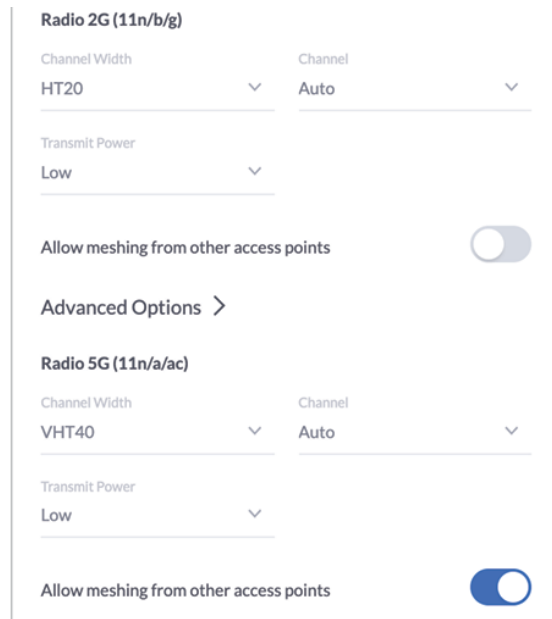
Radio 2G (11n/b/g)

Channel Width
HT20

Channel
Auto

Transmit Power
Low

Allow meshing from other access points

Advanced Options >

Radio 5G (11n/a/ac)

Channel Width
VHT40

Channel
Auto

Transmit Power
Low

Allow meshing from other access points